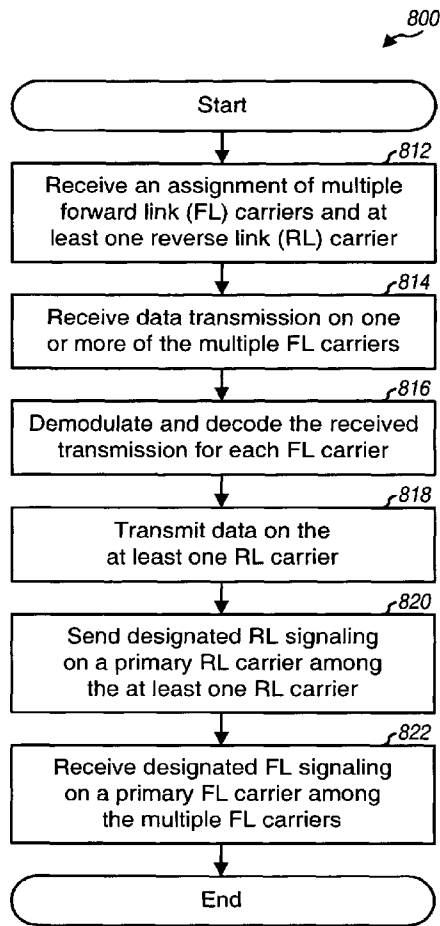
800

Start

812

Receive an assignment of multiple forward link (FL) carriers and at least one reverse link (RL) carrier

814

Receive data transmission on one or more of the multiple FL carriers

816

Demodulate and decode the received transmission for each FL carrier

818

Transmit data on the at least one RL carrier

820

Send designated RL signaling on a primary RL carrier among the at least one RL carrier

822

Receive designated FL signaling on a primary FL carrier among the multiple FL carriers

End